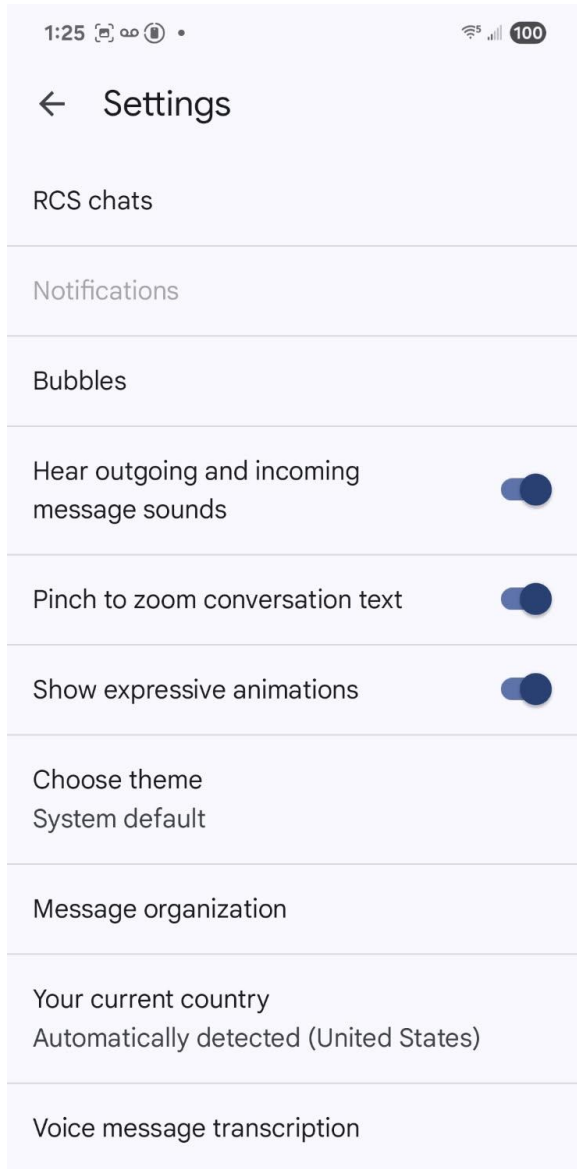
1:25 •

100

Settings

RCS chats

Notifications

Bubbles

Hear outgoing and incoming message sounds

Pinch to zoom conversation text

Show expressive animations

Choose theme
System default

Message organization

Your current country
Automatically detected (United States)

Voice message transcription